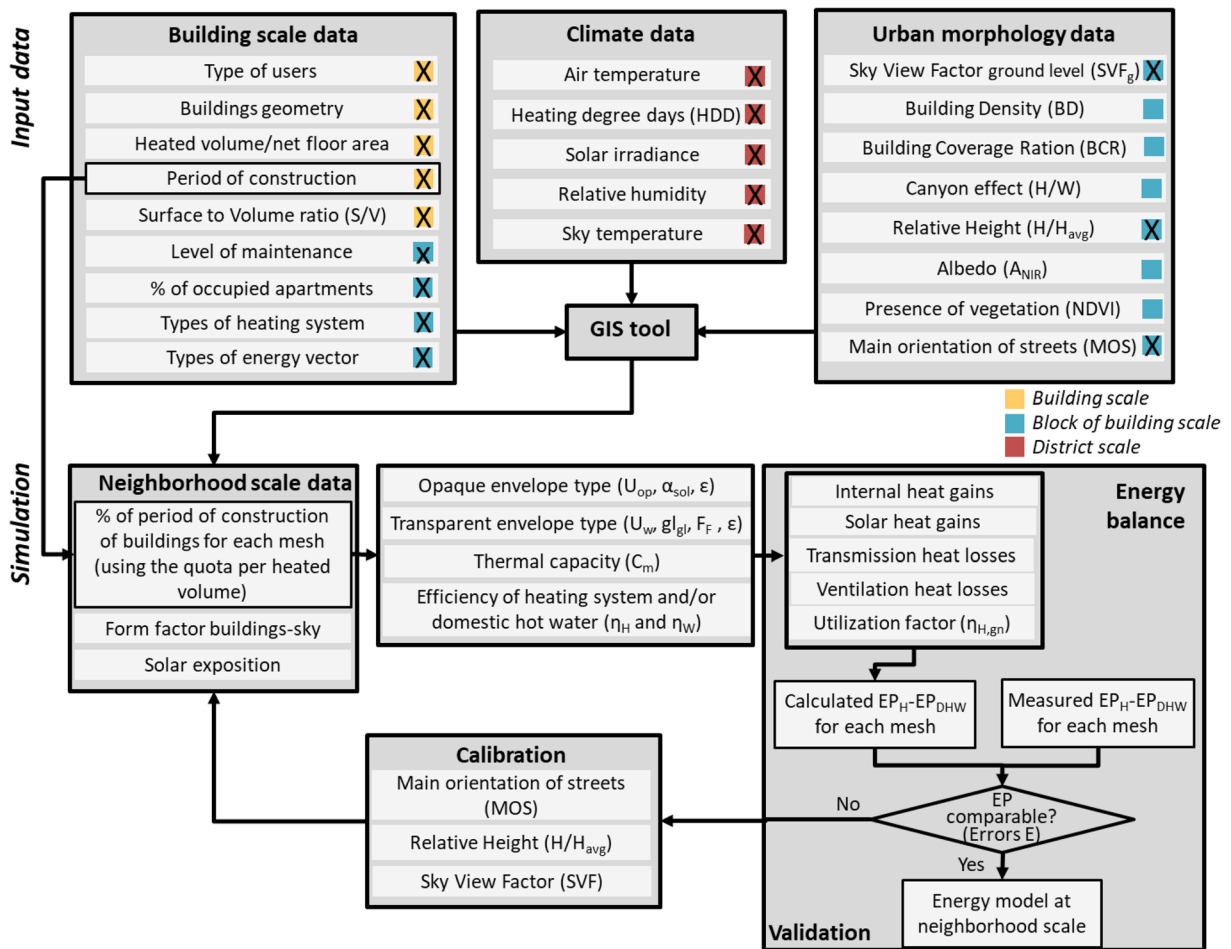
Input data

Building scale data
Type of users X
Buildings geometry X
Heated volume/net floor area X
Period of construction X
Surface to Volume ratio (S/V) X
Level of maintenance X
% of occupied apartments X
Types of heating system X
Types of energy vector X

Climate data
Air temperature X
Heating degree days (HDD) X
Solar irradiance X
Relative humidity X
Sky temperature X

Urban morphology data
Sky View Factor ground level ($SVF_g$) X
Building Density (BD)
Building Coverage Ration (BCR)
Canyon effect (H/W)
Relative Height ($H/H_{avg}$) X
Albedo ($A_{NIR}$)
Presence of vegetation (NDVI)
Main orientation of streets (MOS) X

GIS tool

Building scale
Block of building scale
District scale

Simulation

Neighborhood scale data
% of period of construction of buildings for each mesh (using the quota per heated volume)
Form factor buildings-sky
Solar exposition

Opaque envelope type ($U_{op}$, $\alpha_{sol}$, ε)
Transparent envelope type ($U_w$, $gl_{gl}$, $F_F$ , ε)
Thermal capacity ($C_m$)
Efficiency of heating system and/or domestic hot water ($\eta_H$ and $\eta_W$)

Energy balance
Internal heat gains
Solar heat gains
Transmission heat losses
Ventilation heat losses
Utilization factor ($\eta_{H,gn}$)

Calculated $EP_H$-$EP_{DHW}$ for each mesh
Measured $EP_H$-$EP_{DHW}$ for each mesh

EP comparable? (Errors E)
No
Yes

Energy model at neighborhood scale

Calibration
Main orientation of streets (MOS)
Relative Height ($H/H_{avg}$)
Sky View Factor (SVF)

Validation